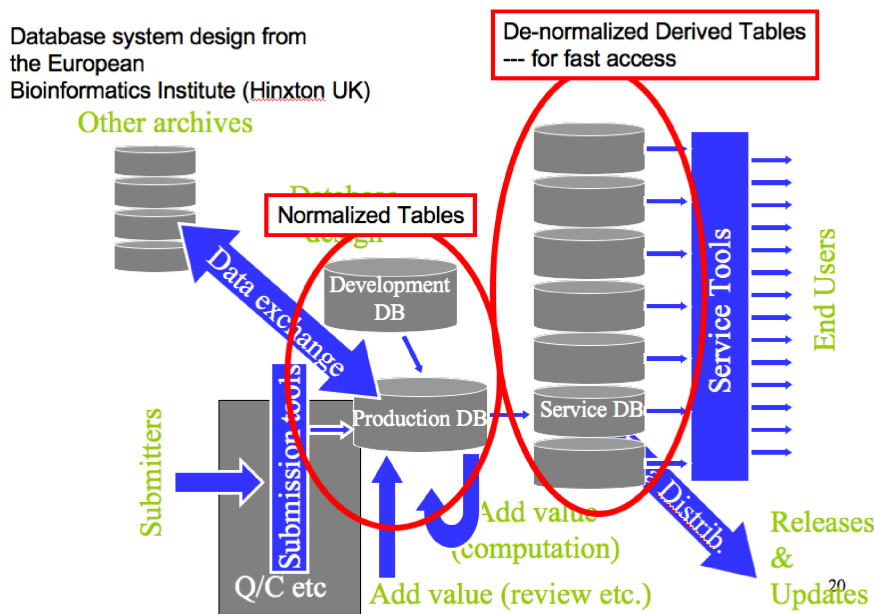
Database system design from the European Bioinformatics Institute (Hinxton UK)

De-normalized Derived Tables
--- for fast access

Other archives

Database design

Normalized Tables

Data exchange

Development DB

Production DB

Service DB

Service Tools

End Users

Submitters

Submission tools

Q/C etc

Add value (computation)

Add value (review etc.)

Distrib.

Releases & Updates

20